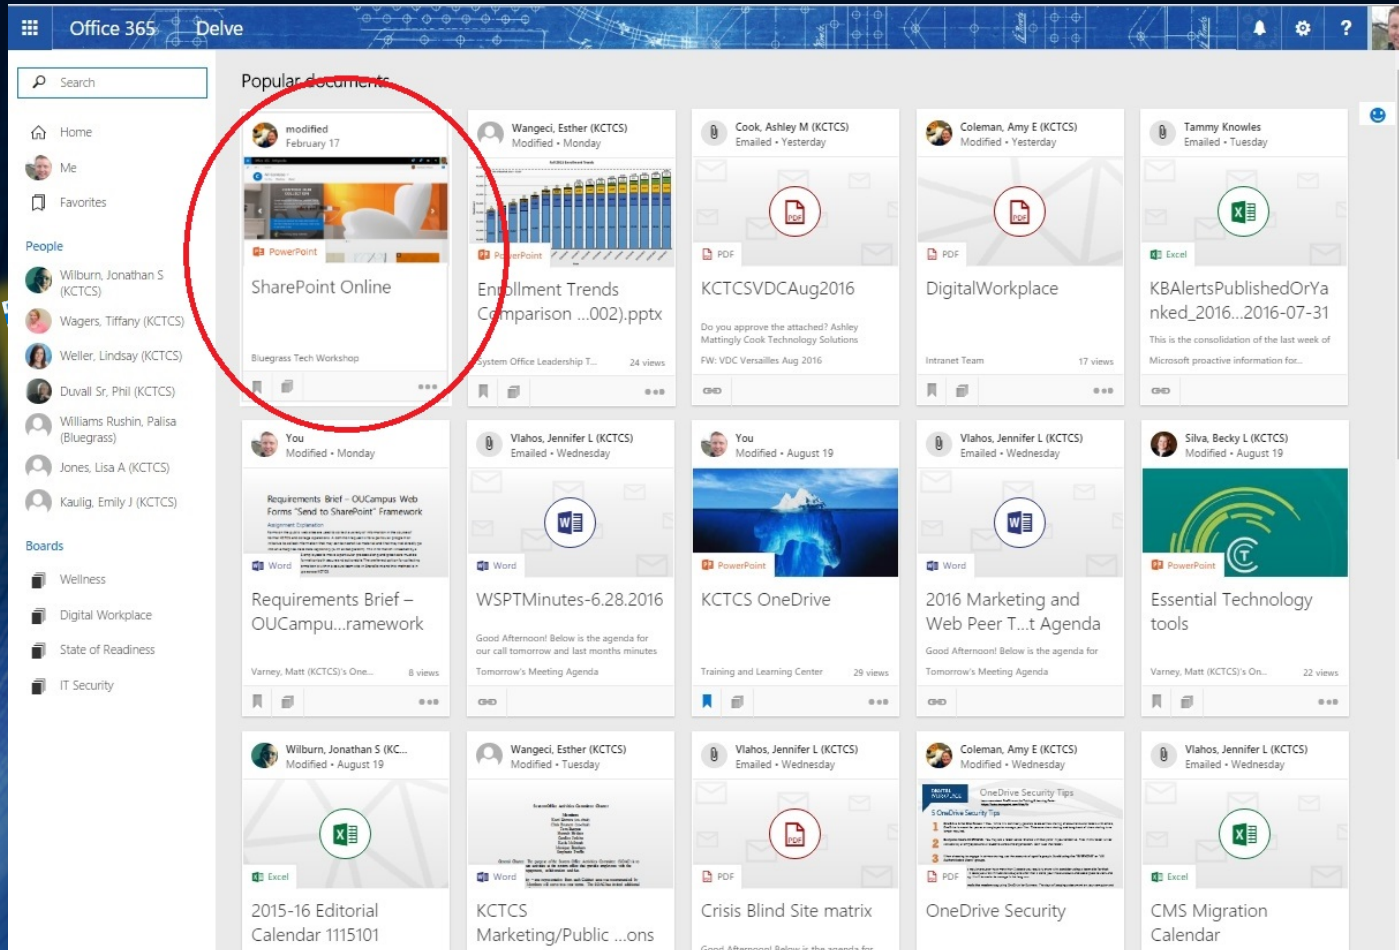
Office 365 Delve

Search

Home
Me
Favorites

People
Wilburn, Jonathan S (KCTCS)
Wagers, Tiffany (KCTCS)
Weller, Lindsay (KCTCS)
Duvall Sr, Phil (KCTCS)
Williams Rushin, Palisa (Bluegrass)
Jones, Lisa A (KCTCS)
Kaulig, Emily J (KCTCS)

Boards
Wellness
Digital Workplace
State of Readiness
IT Security

Popular documents

modified
February 17
PowerPoint
SharePoint Online
Bluegrass Tech Workshop

Wangeci, Esther (KCTCS)
Modified • Monday
PowerPoint
Enrollment Trends Comparison ...002).pptx
System Office Leadership T... 24 views

Cook, Ashley M (KCTCS)
Emailed • Yesterday
PDF
KCTCSVDCAug2016
Do you approve the attached? Ashley Mattingly Cook Technology Solutions
FW: VDC Versailles Aug 2016

Coleman, Amy E (KCTCS)
Modified • Yesterday
PDF
DigitalWorkplace
Intranet Team 17 views

Tammy Knowles
Emailed • Tuesday
Excel
KBAlertsPublishedOrYanked_2016...2016-07-31
This is the consolidation of the last week of Microsoft proactive information for...

You
Modified • Monday
Requirements Brief – OUCampus Web Forms "Send to SharePoint" Framework
Word
Requirements Brief – OUCampu...ramework
Varney, Matt (KCTCS)'s One... 8 views

Vlahos, Jennifer L (KCTCS)
Emailed • Wednesday
Word
WSPTMinutes-6.28.2016
Good Afternoon! Below is the agenda for our call tomorrow and last months minutes
Tomorrow's Meeting Agenda

You
Modified • August 19
PowerPoint
KCTCS OneDrive
Training and Learning Center 29 views

Vlahos, Jennifer L (KCTCS)
Emailed • Wednesday
Word
2016 Marketing and Web Peer T...t Agenda
Good Afternoon! Below is the agenda for
Tomorrow's Meeting Agenda

Silva, Becky L (KCTCS)
Modified • August 19
PowerPoint
Essential Technology tools
Varney, Matt (KCTCS)'s On... 22 views

Wilburn, Jonathan S (KC...
Modified • August 19
Excel
2015-16 Editorial Calendar 1115101

Wangeci, Esther (KCTCS)
Modified • Tuesday
Word
KCTCS Marketing/Public ...ons

Vlahos, Jennifer L (KCTCS)
Emailed • Wednesday
PDF
Crisis Blind Site matrix

Coleman, Amy E (KCTCS)
Modified • Wednesday
OneDrive Security Tips
PDF
OneDrive Security

Vlahos, Jennifer L (KCTCS)
Emailed • Wednesday
Excel
CMS Migration Calendar